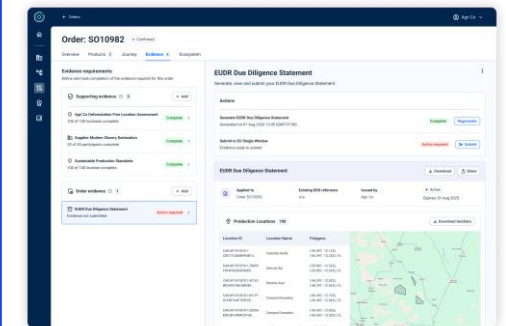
← Orders

Agri Co

Order: SO10982 • Confirmed

Overview Products 2 Journey Evidence 4 Ecosystem

Evidence requirements

Define and track completion of the evidence required for this order

Supporting evidence 3

+ Add

Agri Co Deforestation-Free Location Assessment
100 of 100 locations complete
Complete

Supplier Modern Slavery Declaration
63 of 63 participants complete
Complete

Sustainable Production Standards
100 of 100 locations complete
Complete

Order evidence 1

+ Add

EUDR Due Diligence Statement
Evidence not submitted
Action required

EUDR Due Diligence Statement

Generate, view and submit your EUDR Due Diligence Statement

Actions

Generate EUDR Due Diligence Statement
Generated on 01 Aug 2024 12:45 (GMT 07:00)
Complete
Regenerate

Submit to EU Single Window
Evidence ready to submit
Action required
Submit

EUDR Due Diligence Statement

Download Share

Applied to
Order: SO10982

Existing DDS reference
n/a

Issued by
Agri Co

Active
Expires: 01 Aug 2025

Production Locations 100

Download GeoData

| Location ID | Location Name | Polygons |
|---|---|---|
| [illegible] | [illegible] | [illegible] |
| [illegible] | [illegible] | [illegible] |
| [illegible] | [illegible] | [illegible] |
| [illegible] | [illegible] | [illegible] |
| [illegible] | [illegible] | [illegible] |
| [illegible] | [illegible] | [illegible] |